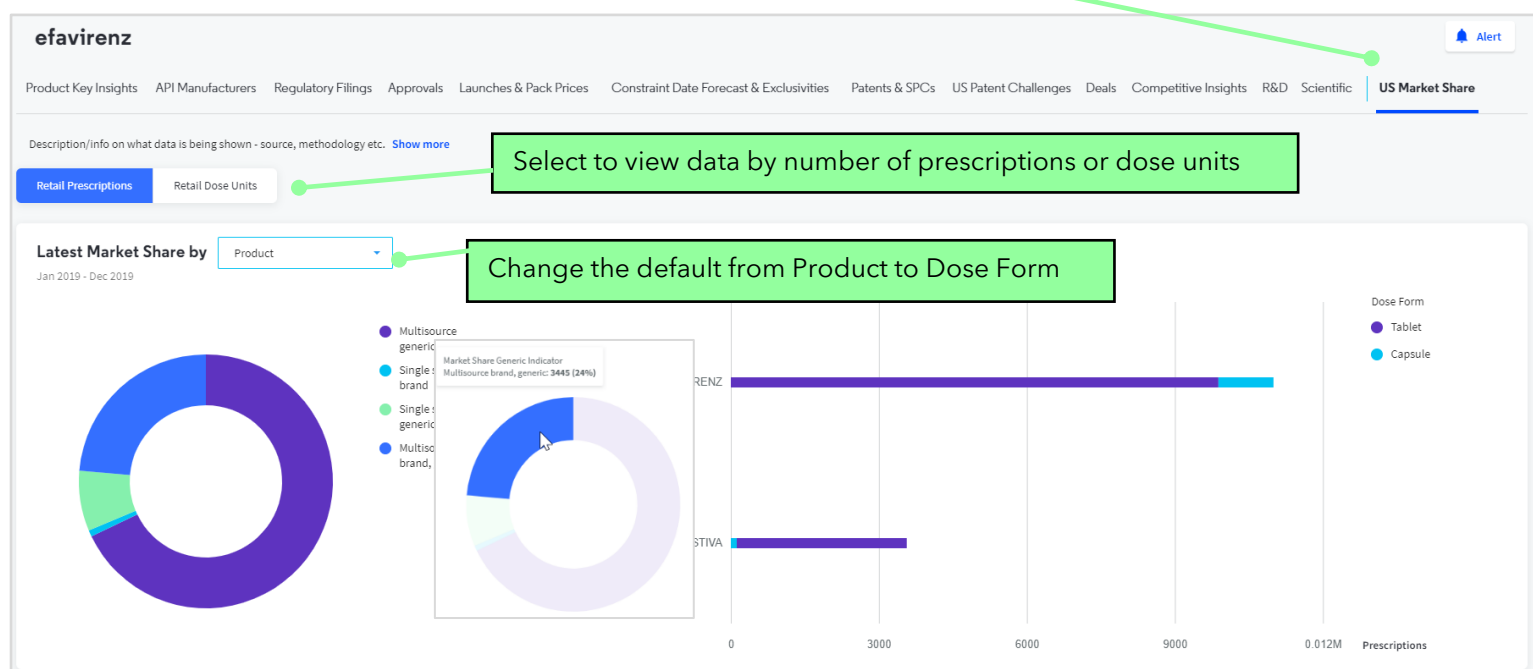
efavirenz

Alert

Product Key Insights API Manufacturers Regulatory Filings Approvals Launches & Pack Prices Constraint Date Forecast & Exclusivities Patents & SPCs US Patent Challenges Deals Competitive Insights R&D Scientific US Market Share

Description/info on what data is being shown - source, methodology etc. Show more

Select to view data by number of prescriptions or dose units

Retail Prescriptions Retail Dose Units

Latest Market Share by Product

Jan 2019 - Dec 2019

Change the default from Product to Dose Form

Multisource generic

Single s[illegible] brand

Single s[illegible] generic

Multiso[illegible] brand,

Market Share Generic Indicator
Multisource brand, generic: 3445 (24%)

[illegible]RENZ

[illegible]STIVA

Dose Form

Tablet

Capsule

0 3000 6000 9000 0.012M Prescriptions